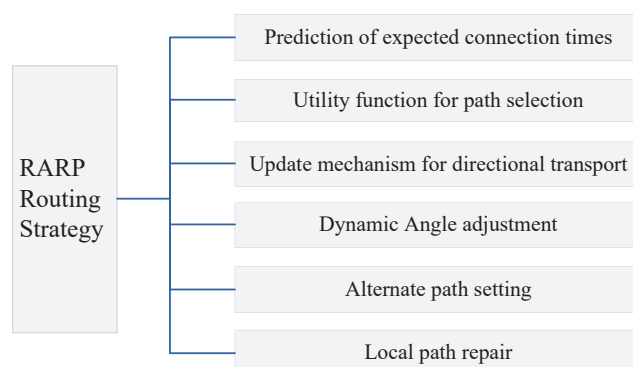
RARP Routing Strategy

Prediction of expected connection times

Utility function for path selection

Update mechanism for directional transport

Dynamic Angle adjustment

Alternate path setting

Local path repair